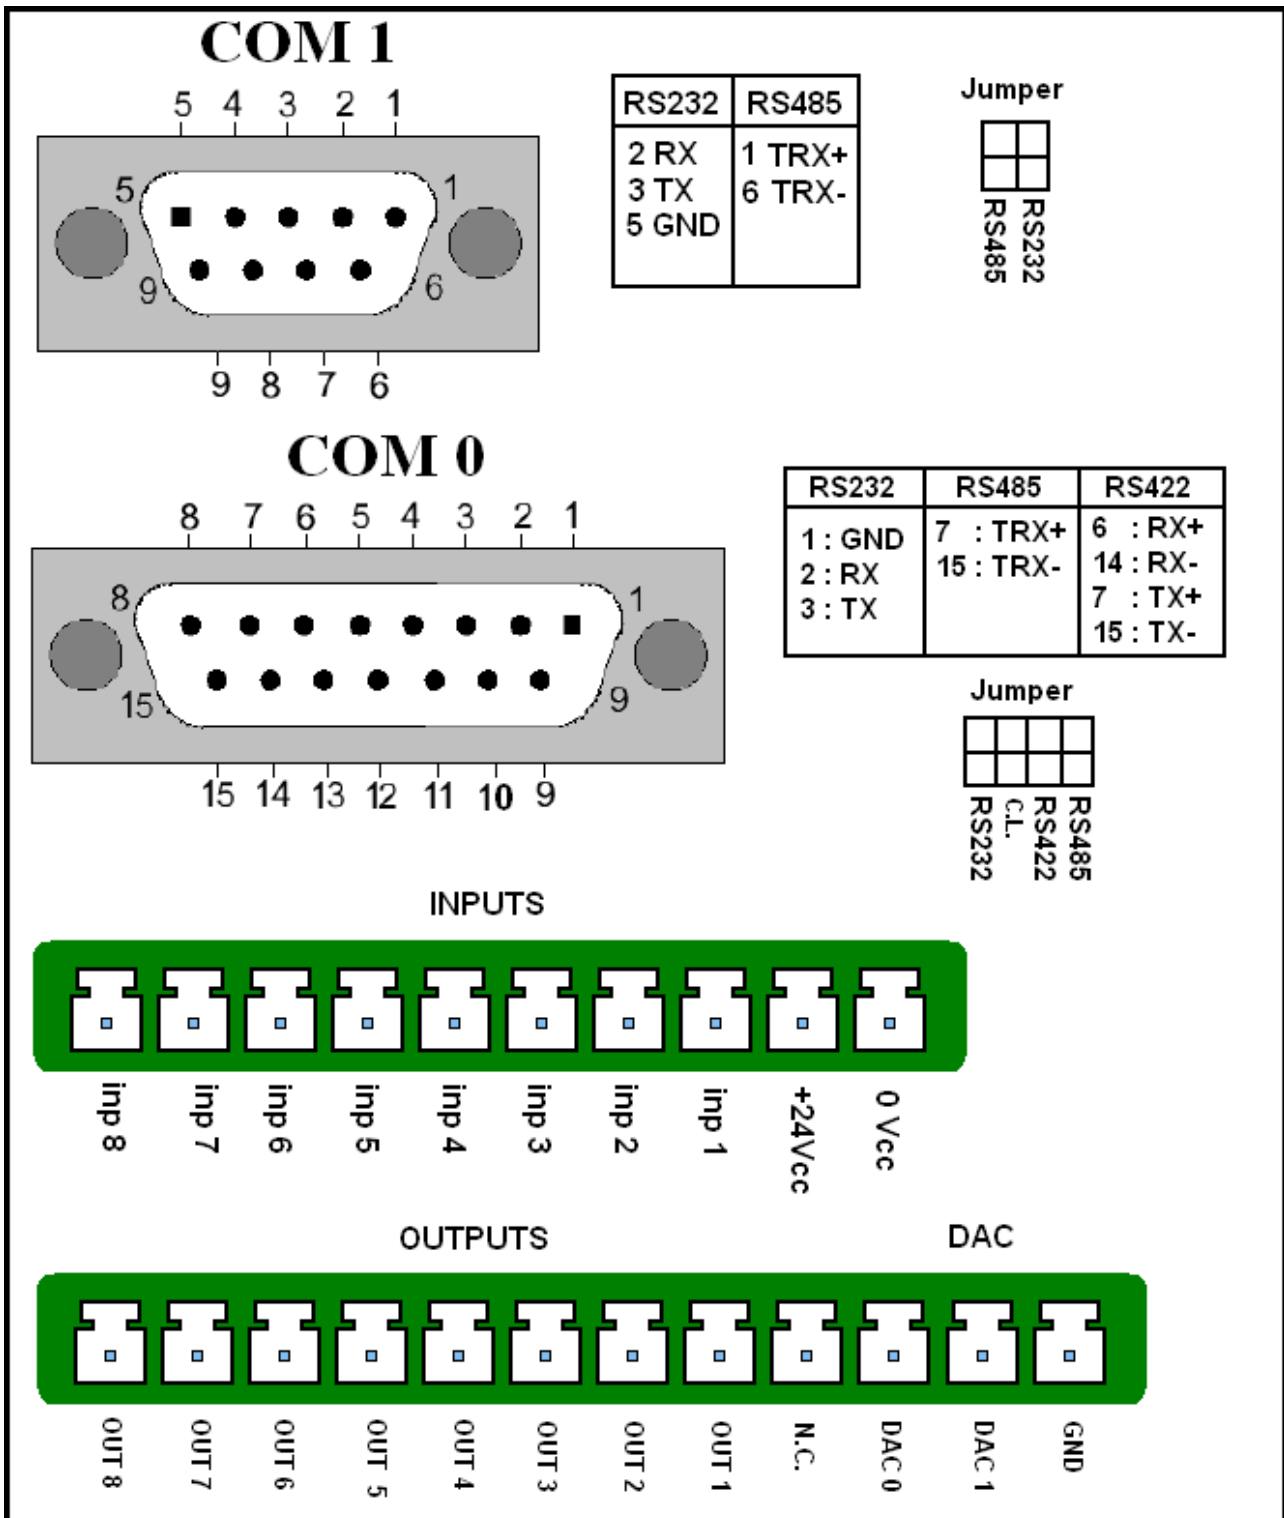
COM 1

5 4 3 2 1

5 1

9 6

9 8 7 6

| RS232 | RS485 |
|---|---|
| 2 RX<br>3 TX<br>5 GND | 1 TRX+<br>6 TRX- |

Jumper

RS485 RS232

COM 0

8 7 6 5 4 3 2 1

8 1

15 9

15 14 13 12 11 10 9

| RS232 | RS485 | RS422 |
|---|---|---|
| 1 : GND<br>2 : RX<br>3 : TX | 7 : TRX+<br>15 : TRX- | 6 : RX+<br>14 : RX-<br>7 : TX+<br>15 : TX- |

Jumper

RS232 C.L. RS422 RS485

INPUTS

inp 8 inp 7 inp 6 inp 5 inp 4 inp 3 inp 2 inp 1 +24Vcc 0 Vcc

OUTPUTS

DAC

OUT 8 OUT 7 OUT 6 OUT 5 OUT 4 OUT 3 OUT 2 OUT 1 N.C. DAC 0 DAC 1 GND